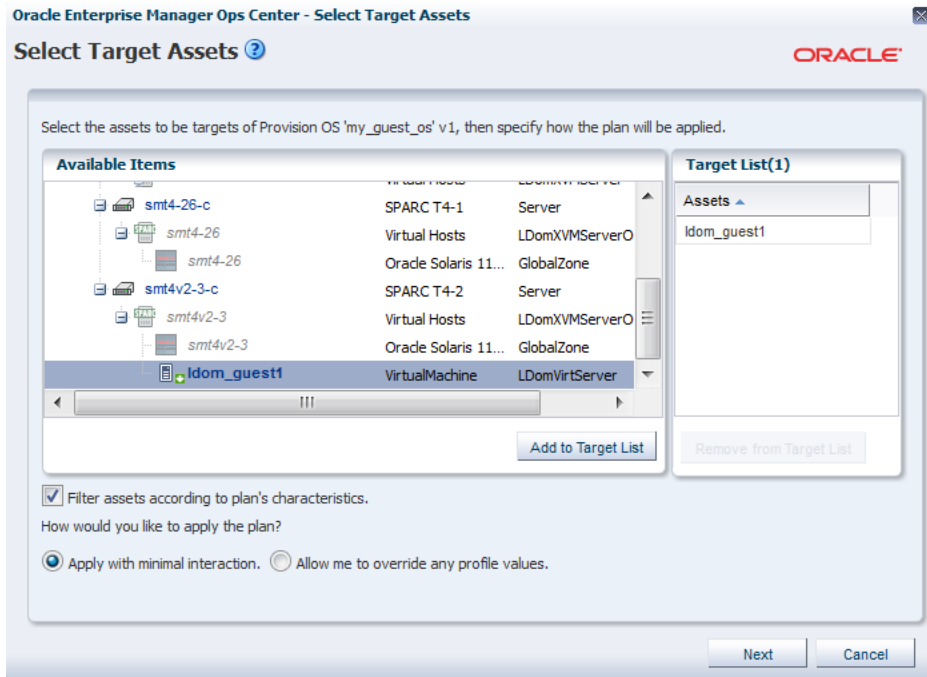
Oracle Enterprise Manager Ops Center - Select Target Assets

Select Target Assets

ORACLE

Select the assets to be targets of Provision OS 'my_guest_os' v1, then specify how the plan will be applied.

Available Items

| | | |
|---|---|---|
| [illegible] | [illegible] | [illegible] |
| smt4-26-c | SPARC T4-1 | Server |
| smt4-26 | Virtual Hosts | LDomXVMServerO |
| smt4-26 | Oracle Solaris 11... | GlobalZone |
| smt4v2-3-c | SPARC T4-2 | Server |
| smt4v2-3 | Virtual Hosts | LDomXVMServerO |
| smt4v2-3 | Oracle Solaris 11... | GlobalZone |
| ldom_guest1 | VirtualMachine | LDomVirtServer |

III

Add to Target List

Target List(1)

| Assets |
|---|
| ldom_guest1 |

Remove from Target List

Filter assets according to plan's characteristics.

How would you like to apply the plan?

Apply with minimal interaction. Allow me to override any profile values.

Next Cancel